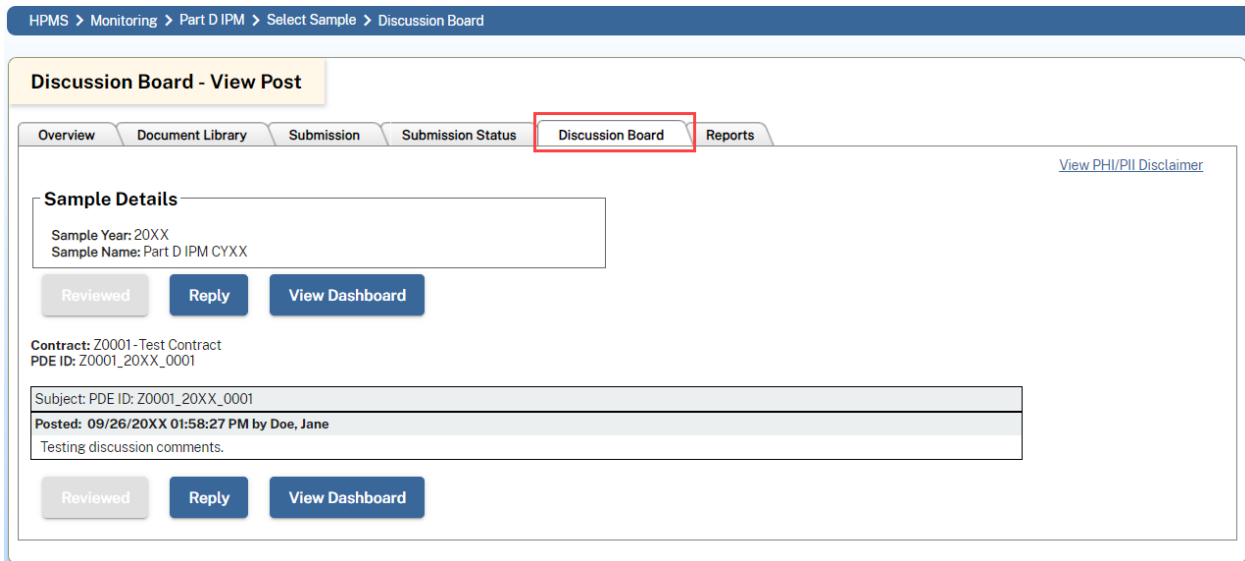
HPMS > Monitoring > Part D IPM > Select Sample > Discussion Board

Discussion Board - View Post

Overview | Document Library | Submission | Submission Status | Discussion Board | Reports

View PHI/PII Disclaimer

Sample Details

Sample Year: 20XX
Sample Name: Part D IPM CYXX

Reviewed Reply View Dashboard

Contract: Z0001-Test Contract
PDE ID: Z0001_20XX_0001

Subject: PDE ID: Z0001_20XX_0001
Posted: 09/26/20XX 01:58:27 PM by Doe, Jane
Testing discussion comments.

Reviewed Reply View Dashboard